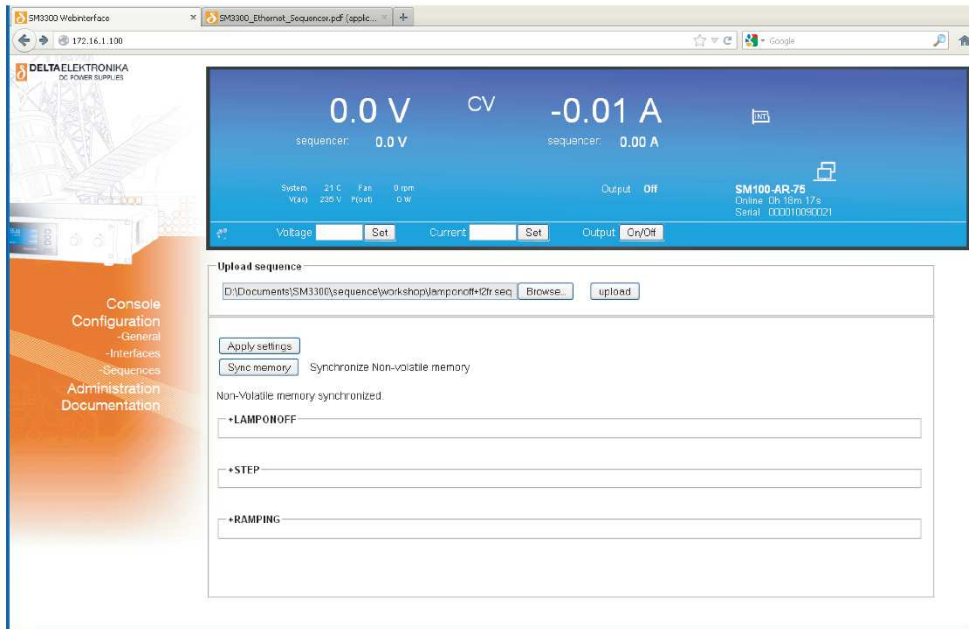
SM3300 Webinterface
SM3300_Ethernet_Sequencer.pdf (applic...
172.16.1.100
Google

DELTAELEKTRONIKA
DC POWER SUPPLIES

0.0 V
CV
-0.01 A
INT
sequencer: 0.0 V
sequencer: 0.00 A
System 21 C Fan 0 rpm
V(ac) 235 V P(out) 0 W
Output Off
SM100-AR-75
Online 0h 18m 17s
Serial 000010090021
Voltage
Set
Current
Set
Output
On/Off

Console
Configuration
-General
-Interfaces
-Sequences
Administration
Documentation

Upload sequence
D:\Documents\SM3300\sequence\workshop\lamponoff+t2fr.seq
Browse...
upload

Apply settings
Sync memory
Synchronize Non-volatile memory
Non-Volatile memory synchronized

+LAMPONOFF

+STEP

+RAMPING